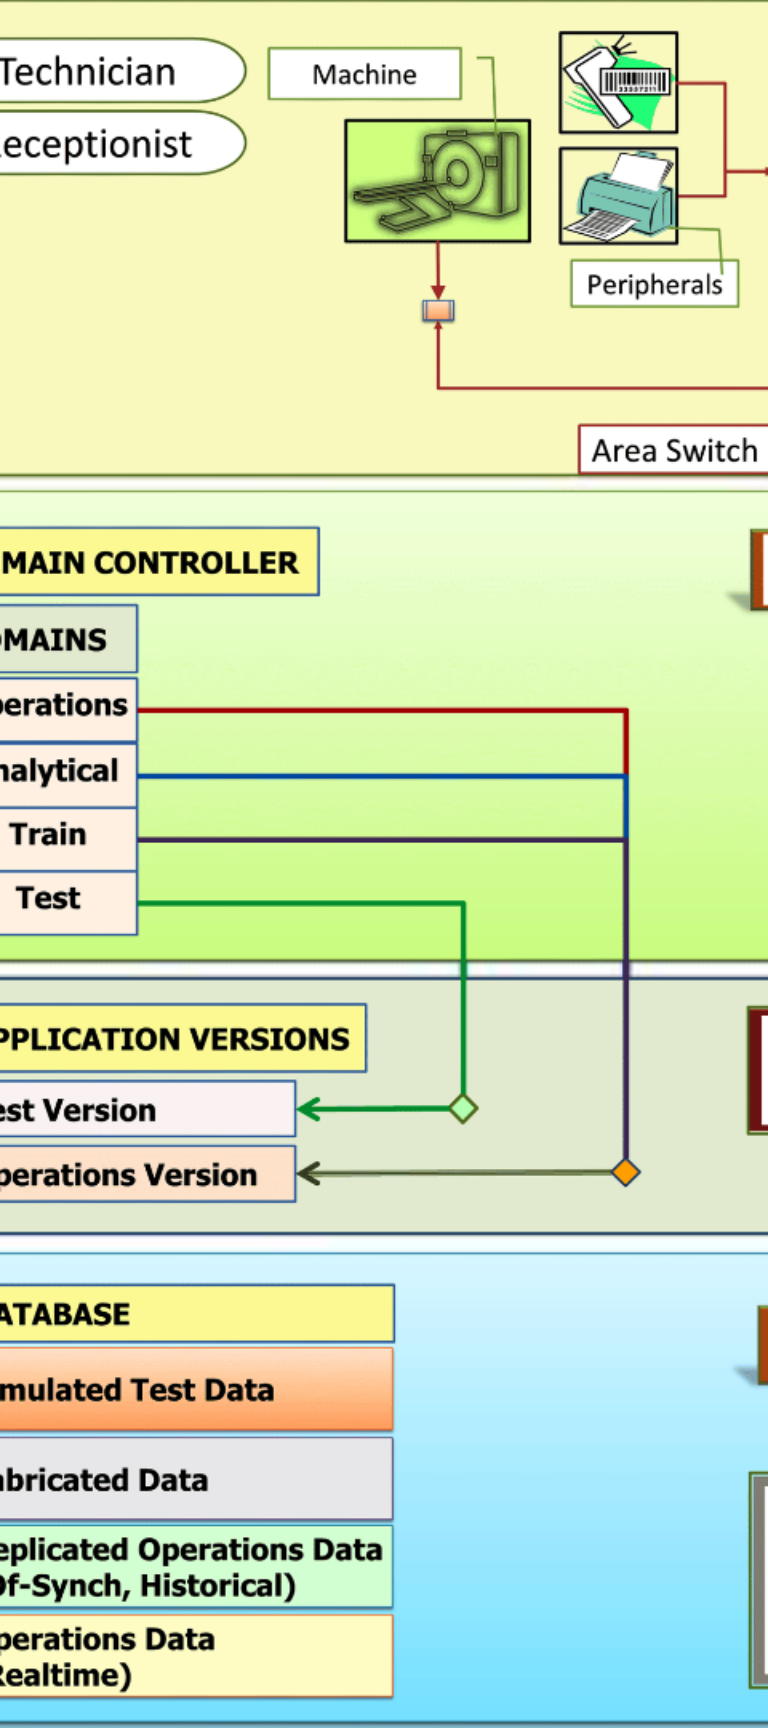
Technician
eceptionist
Machine
Peripherals
Area Switch
MAIN CONTROLLER
MAINS
erations
nalytical
Train
Test
PPLICATION VERSIONS
est Version
perations Version
ATABASE
mulated Test Data
bricated Data
eplicated Operations Data
Of-Synch, Historical)
perations Data
Realtime)